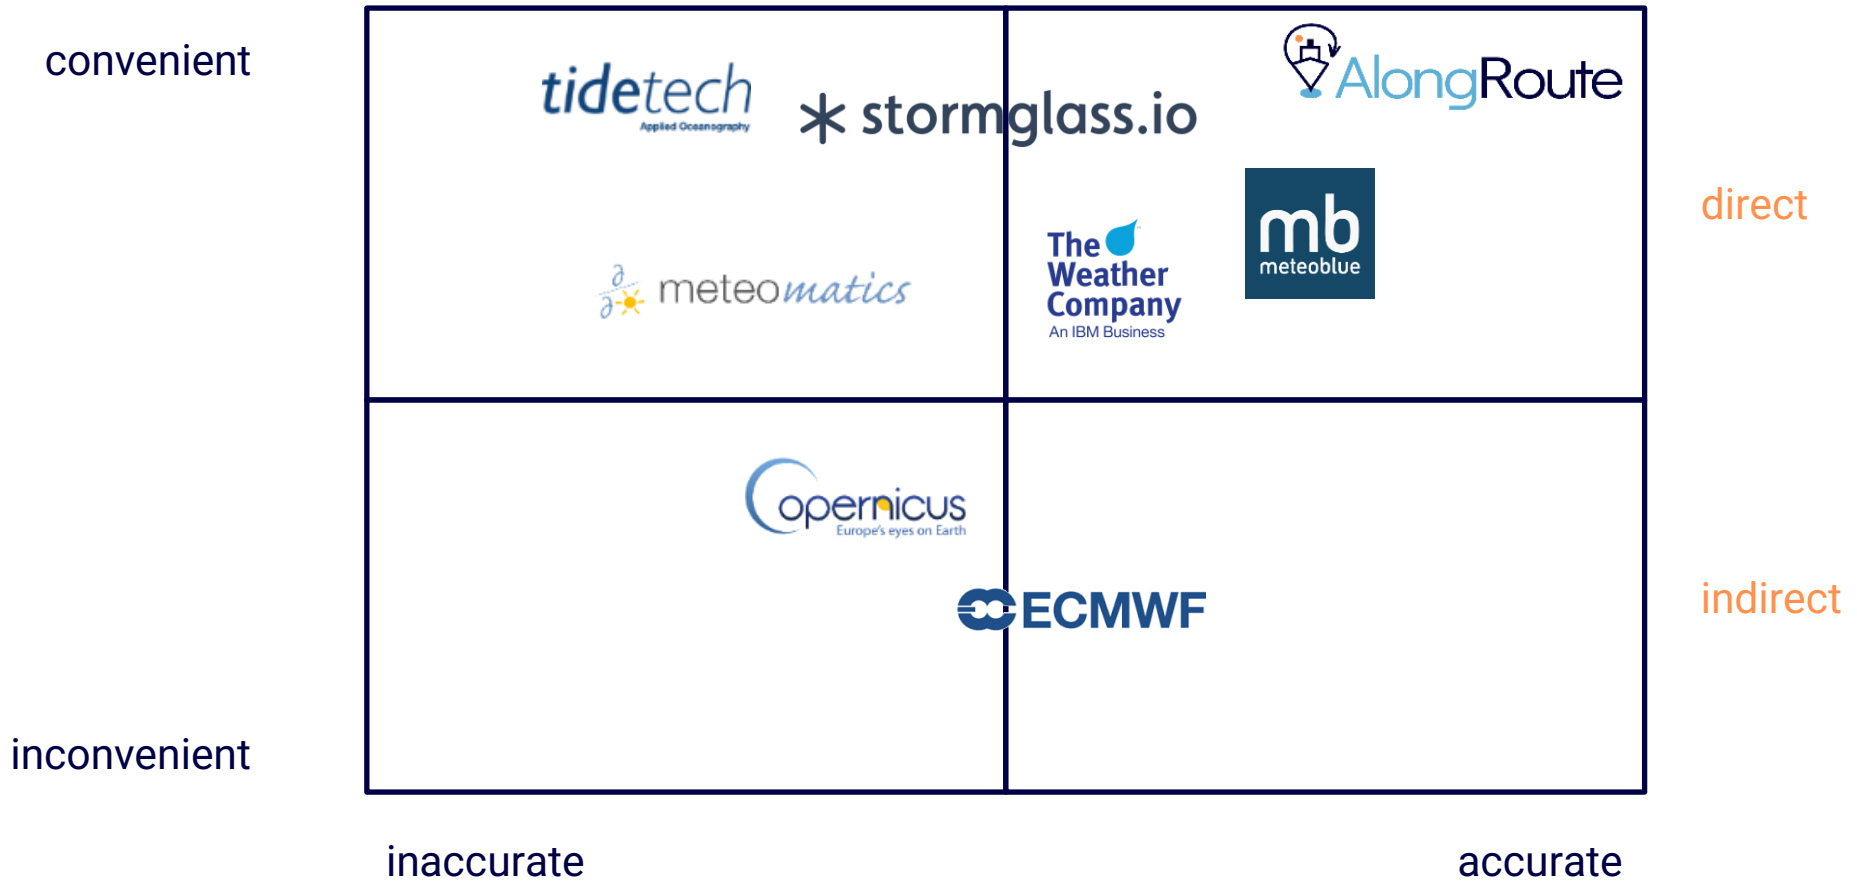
convenient

tidetech
Applied Oceanography

stormglass.io

AlongRoute

direct

meteomatics

The Weather Company
An IBM Business

mb
meteoblue

opernicus
Europe's eyes on Earth

ECMWF

indirect

inconvenient

inaccurate

accurate